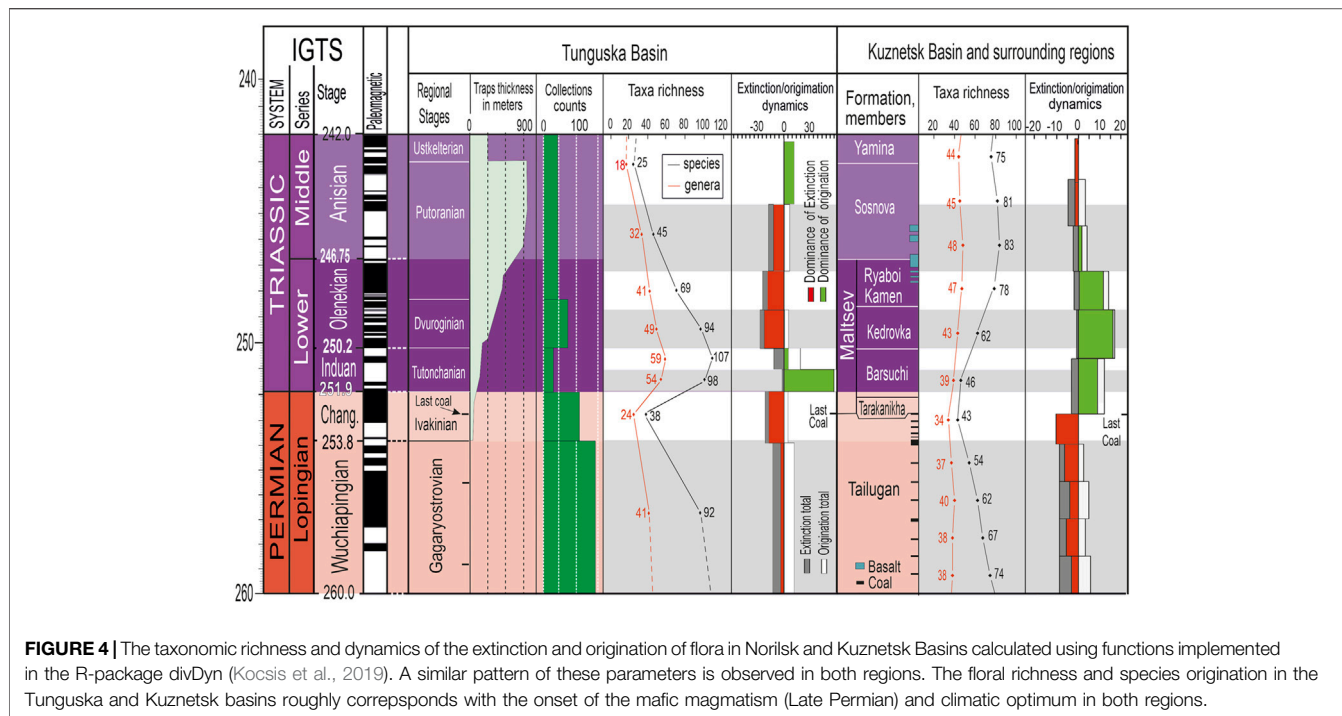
IGTS

Tunguska Basin

Kuznetsk Basin and surrounding regions

240

SYSTEM | Series | Stage | Paleomagnetic

Regional Stages | Traps thickness in meters 0 900 | Collections counts 0 100 | Taxa richness 0 20 40 60 80 100 120 | Extinction/origination dynamics -30 0 30

Formation, members | Taxa richness 20 40 60 80 100 | Extinction/origination dynamics -20 -10 0 10 20

242.0

TRIASSIC Middle Anisian

246.75

Lower Olenekian

250

250.2

Induan

251.9

PERMIAN Lopingian Chang.

253.8

Wuchiapingian

260

260.0

Ustkelterian

Putoranian

Dvuroginian

Tutonchanian

Last coal

Ivakinian

Gagaryostrovian

species

genera

18 25

32 45

41 69

49 94

59 107

54 98

24 38

41 92

Dominance of Extinction

Dominance of origination

Last Coal

Extinction total

Origination total

Yamina

Sosnova

Maltsev

Ryaboi Kamen

Kedrovka

Barsuchi

Tarakanikha

Tailugan

Basalt

Coal

44 75

45 81

48 83

47 78

43 62

39 46

34 43

37 54

40 62

38 67

38 74

Last Coal

FIGURE 4 | The taxonomic richness and dynamics of the extinction and origination of flora in Norilsk and Kuznetsk Basins calculated using functions implemented in the R-package divDyn (Kocsis et al., 2019). A similar pattern of these parameters is observed in both regions. The floral richness and species origination in the Tunguska and Kuznetsk basins roughly correpsponds with the onset of the mafic magmatism (Late Permian) and climatic optimum in both regions.